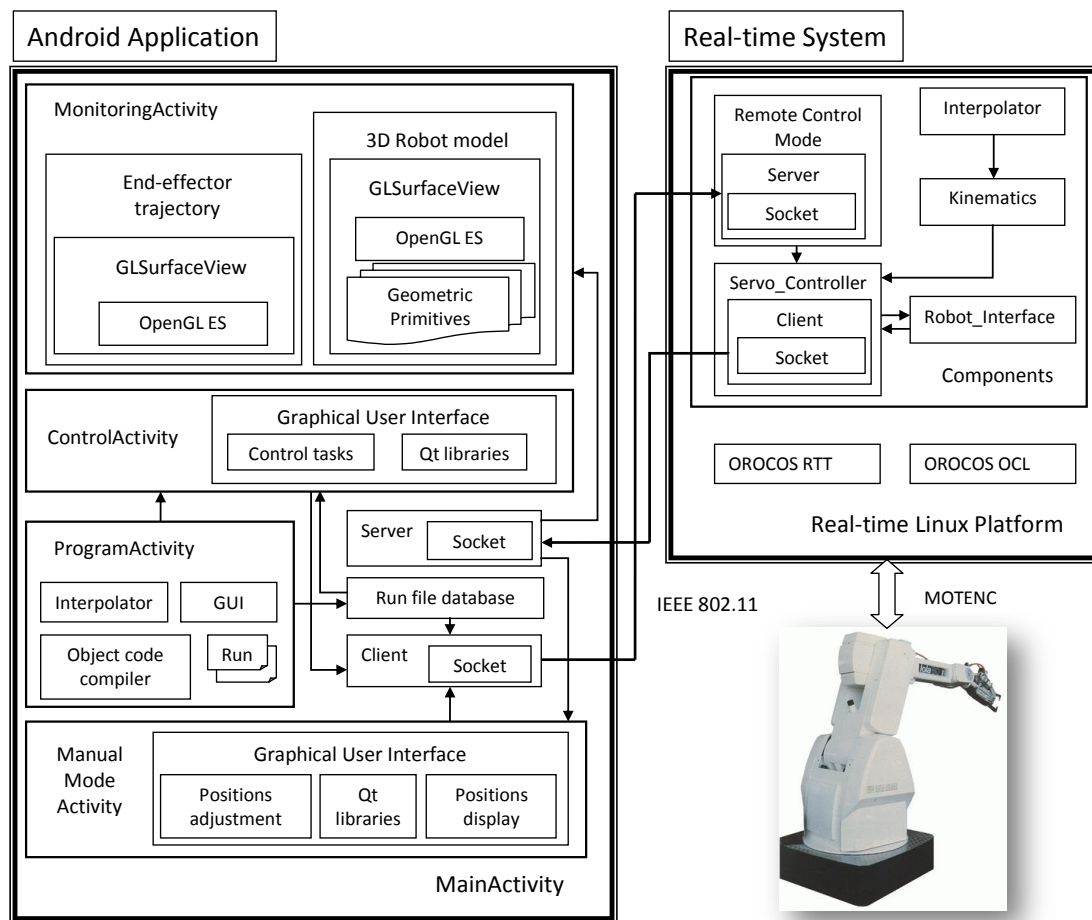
Android Application

MonitoringActivity

End-effector trajectory

GLSurfaceView

OpenGL ES

3D Robot model

GLSurfaceView

OpenGL ES

Geometric Primitives

ControlActivity

Graphical User Interface

Control tasks

Qt libraries

ProgramActivity

Interpolator

GUI

Object code compiler

Run

Server

Socket

Run file database

Client

Socket

Manual Mode Activity

Graphical User Interface

Positions adjustment

Qt libraries

Positions display

MainActivity

Real-time System

Remote Control Mode

Server

Socket

Interpolator

Kinematics

Servo_Controller

Client

Socket

Robot_Interface

Components

OROCOS RTT

OROCOS OCL

Real-time Linux Platform

IEEE 802.11

MOTENC